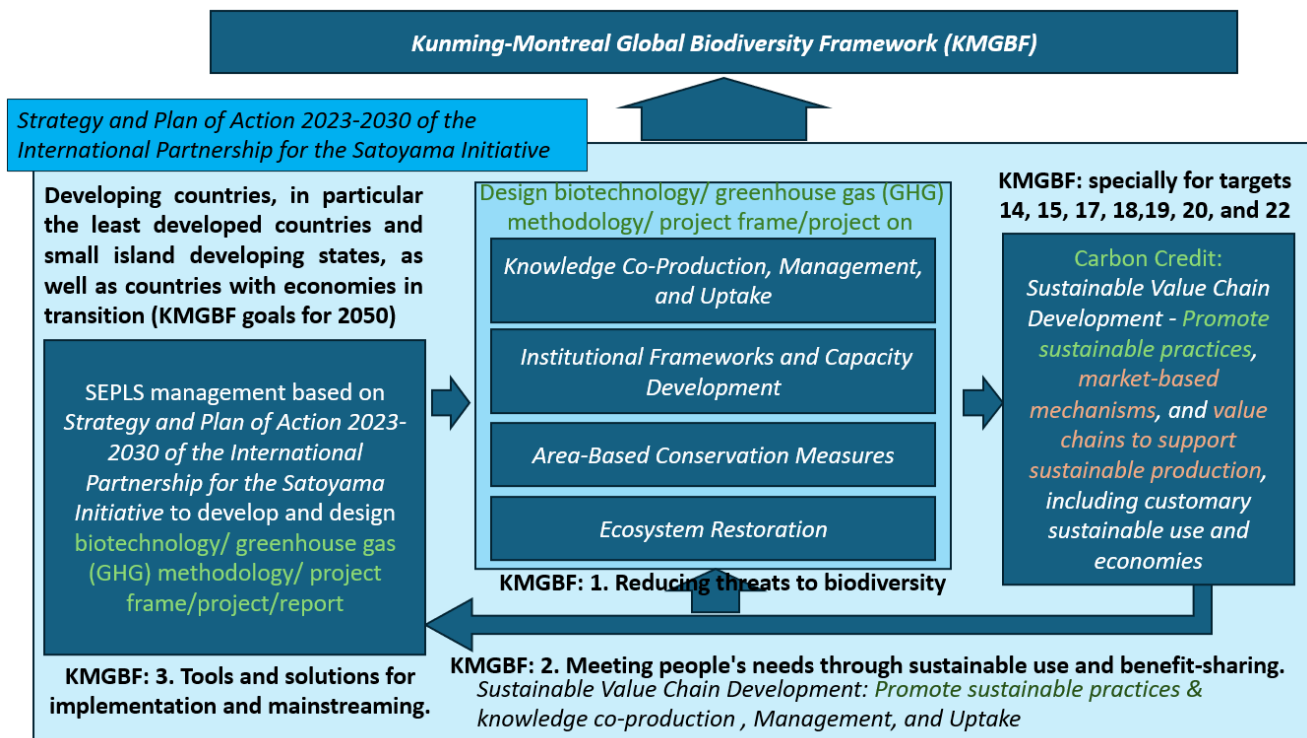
Kunming-Montreal Global Biodiversity Framework (KMGBF)

Strategy and Plan of Action 2023-2030 of the International Partnership for the Satoyama Initiative

Developing countries, in particular the least developed countries and small island developing states, as well as countries with economies in transition (KMGBF goals for 2050)

SEPLS management based on Strategy and Plan of Action 2023-2030 of the International Partnership for the Satoyama Initiative to develop and design biotechnology/ greenhouse gas (GHG) methodology/ project frame/project/report

KMGBF: 3. Tools and solutions for implementation and mainstreaming.

Design biotechnology/ greenhouse gas (GHG) methodology/ project frame/project on

Knowledge Co-Production, Management, and Uptake

Institutional Frameworks and Capacity Development

Area-Based Conservation Measures

Ecosystem Restoration

KMGBF: 1. Reducing threats to biodiversity

KMGBF: specially for targets 14, 15, 17, 18,19, 20, and 22

Carbon Credit: Sustainable Value Chain Development - Promote sustainable practices, market-based mechanisms, and value chains to support sustainable production, including customary sustainable use and economies

KMGBF: 2. Meeting people's needs through sustainable use and benefit-sharing.

Sustainable Value Chain Development: Promote sustainable practices & knowledge co-production , Management, and Uptake